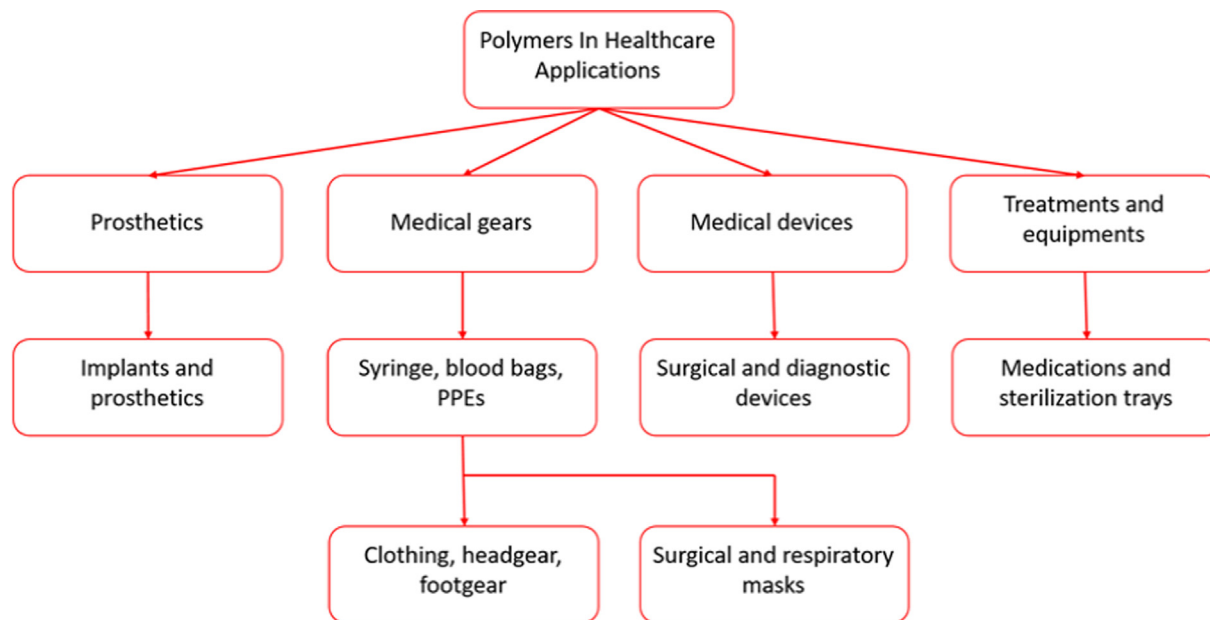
Polymers In Healthcare Applications

Prosthetics

Medical gears

Medical devices

Treatments and equipments

Implants and prosthetics

Syringe, blood bags, PPEs

Surgical and diagnostic devices

Medications and sterilization trays

Clothing, headgear, footgear

Surgical and respiratory masks